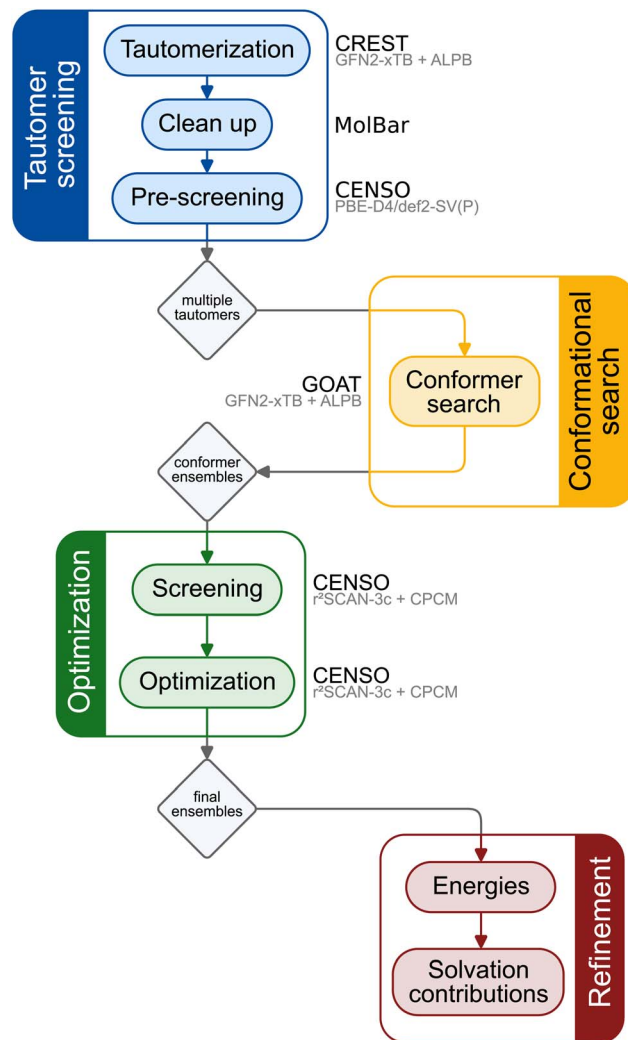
Tautomer screening

Tautomerization

CREST
GFN2-xTB + ALPB

Clean up

MolBar

Pre-screening

CENSO
PBE-D4/def2-SV(P)

multiple tautomers

Conformational search

GOAT
GFN2-xTB + ALPB

Conformer search

conformer ensembles

Optimization

Screening

CENSO
r²SCAN-3c + CPCM

Optimization

CENSO
r²SCAN-3c + CPCM

final ensembles

Refinement

Energies

Solvation contributions